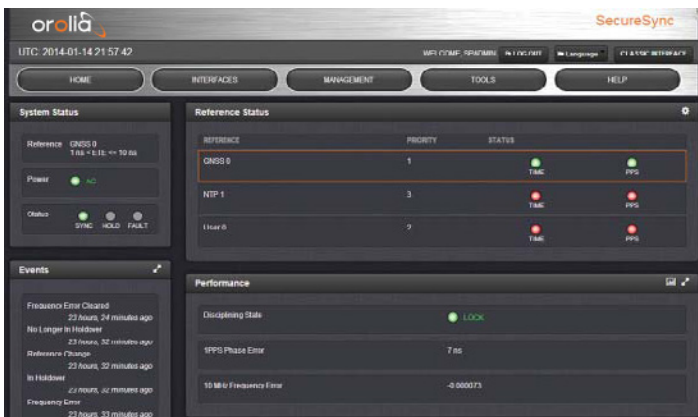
orolia

SecureSync

UTC: 2014-01-14 21:57:42

WELCOME, SPADMIN LOG OUT Language CLASSIC INTERFACE

HOME INTERFACES MANAGEMENT TOOLS HELP

System Status

Reference GNSS 0
1 ns < t.l.t. <= 10 ns

Power AC

Status SYNC HOLD FAULT

Events

Frequency Error Cleared
23 hours, 24 minutes ago
No Longer In Holdover
23 hours, 32 minutes ago
Reference Change
23 hours, 32 minutes ago
In Holdover
23 hours, 32 minutes ago
Frequency Error
23 hours, 33 minutes ago

Reference Status

| REFERENCE | PRIORITY | STATUS | |
|---|---|---|---|
| GNSS 0 | 1 | TIME | PPS |
| NTP 1 | 3 | TIME | PPS |
| User 0 | 2 | TIME | PPS |

Performance

| Disciplining State | LOCK |
|---|---|
| 1PPS Phase Error | 7 ns |
| 10 MHz Frequency Error | -0.000073 |